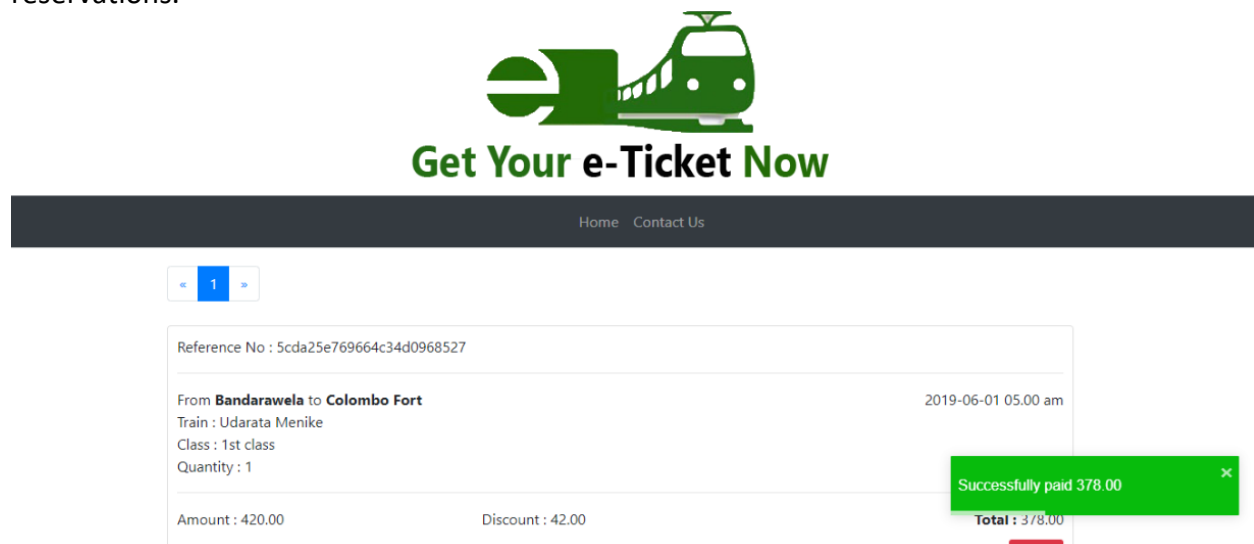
reservations.

Get Your e-Ticket Now

Home Contact Us

« 1 »

Reference No : 5cda25e769664c34d0968527

From **Bandarawela** to **Colombo Fort**
Train : Udarata Menike
Class : 1st class
Quantity : 1

2019-06-01 05.00 am

Successfully paid 378.00 ×

Amount : 420.00

Discount : 42.00

**Total :** 378.00